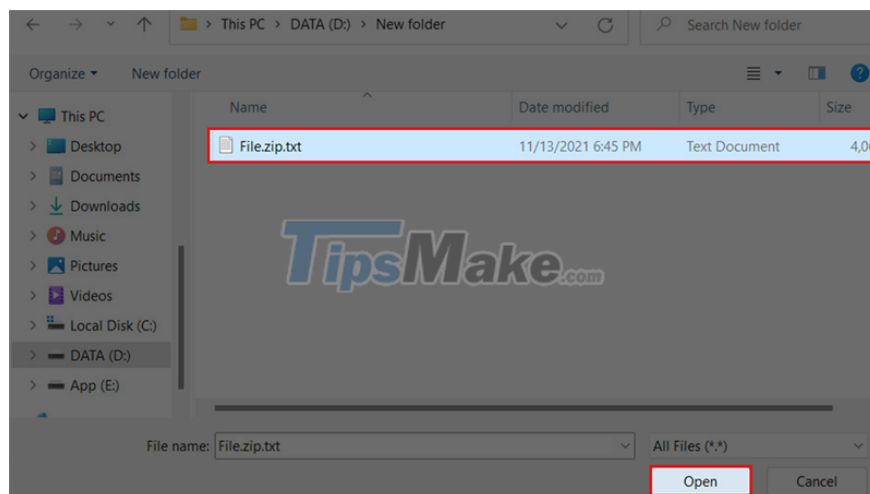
This PC > DATA (D:) > New folder

Search New folder

Organize ▾ New folder

This PC
Desktop
Documents
Downloads
Music
Pictures
Videos
Local Disk (C:)
DATA (D:)
App (E:)

| Name | Date modified | Type | Size |
|---|---|---|---|
| File.zip.txt | 11/13/2021 6:45 PM | Text Document | 4,0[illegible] |

TipsMake.com

File name: File.zip.txt

All Files (*.*)

Open

Cancel